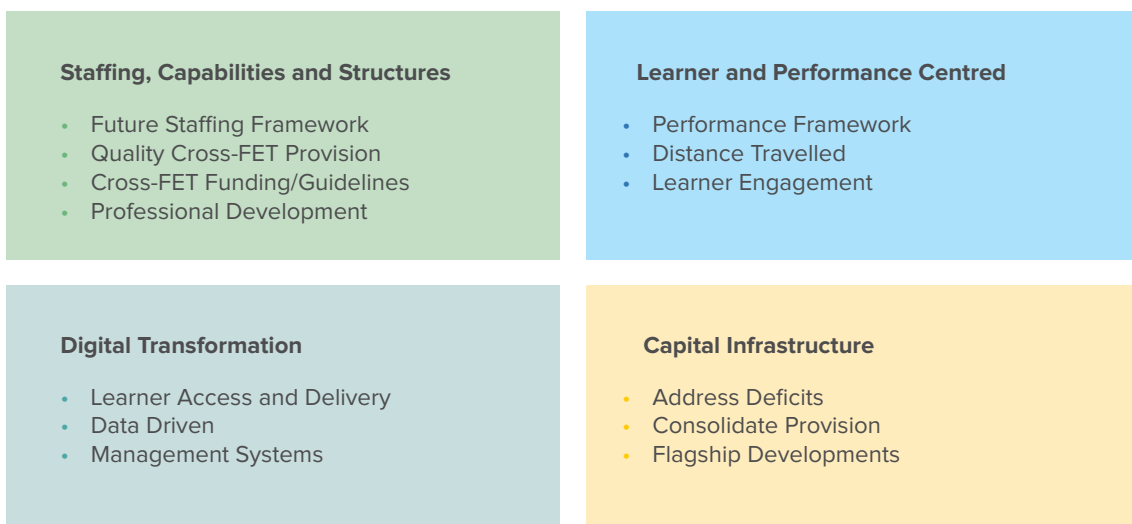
**Staffing, Capabilities and Structures**

- Future Staffing Framework
- Quality Cross-FET Provision
- Cross-FET Funding/Guidelines
- Professional Development

**Learner and Performance Centred**

- Performance Framework
- Distance Travelled
- Learner Engagement

**Digital Transformation**

- Learner Access and Delivery
- Data Driven
- Management Systems

**Capital Infrastructure**

- Address Deficits
- Consolidate Provision
- Flagship Developments